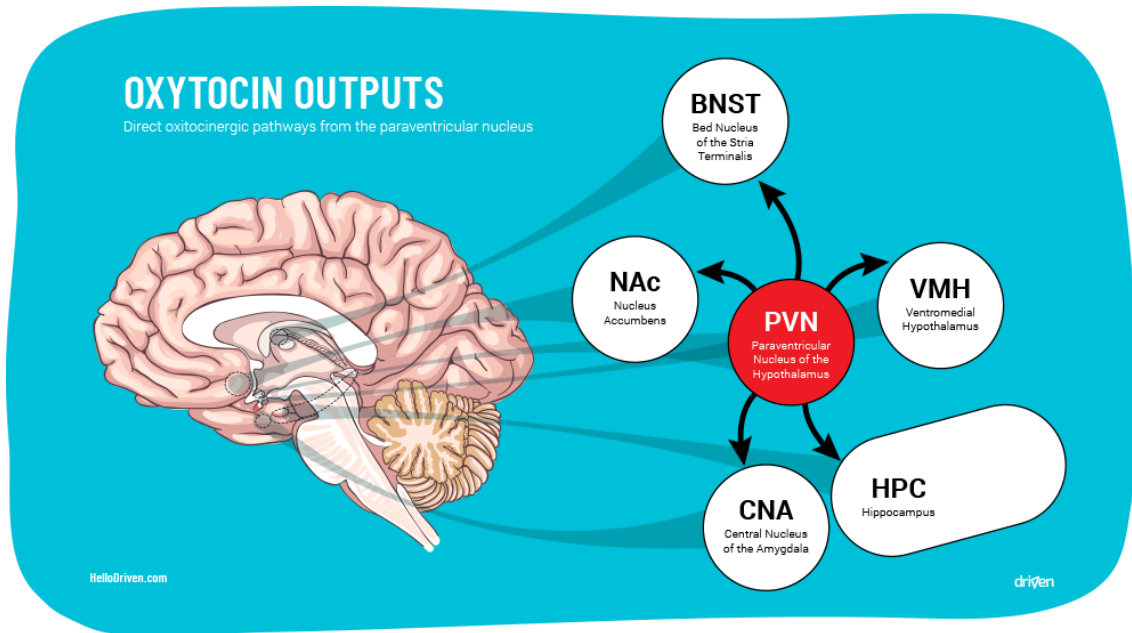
OXYTOCIN OUTPUTS

Direct oxitocinergic pathways from the paraventricular nucleus

BNST
Bed Nucleus of the Stria Terminalis

NAc
Nucleus Accumbens

PVN
Paraventricular Nucleus of the Hypothalamus

VMH
Ventromedial Hypothalamus

HPC
Hippocampus

CNA
Central Nucleus of the Amygdala

HelloDriven.com

driven